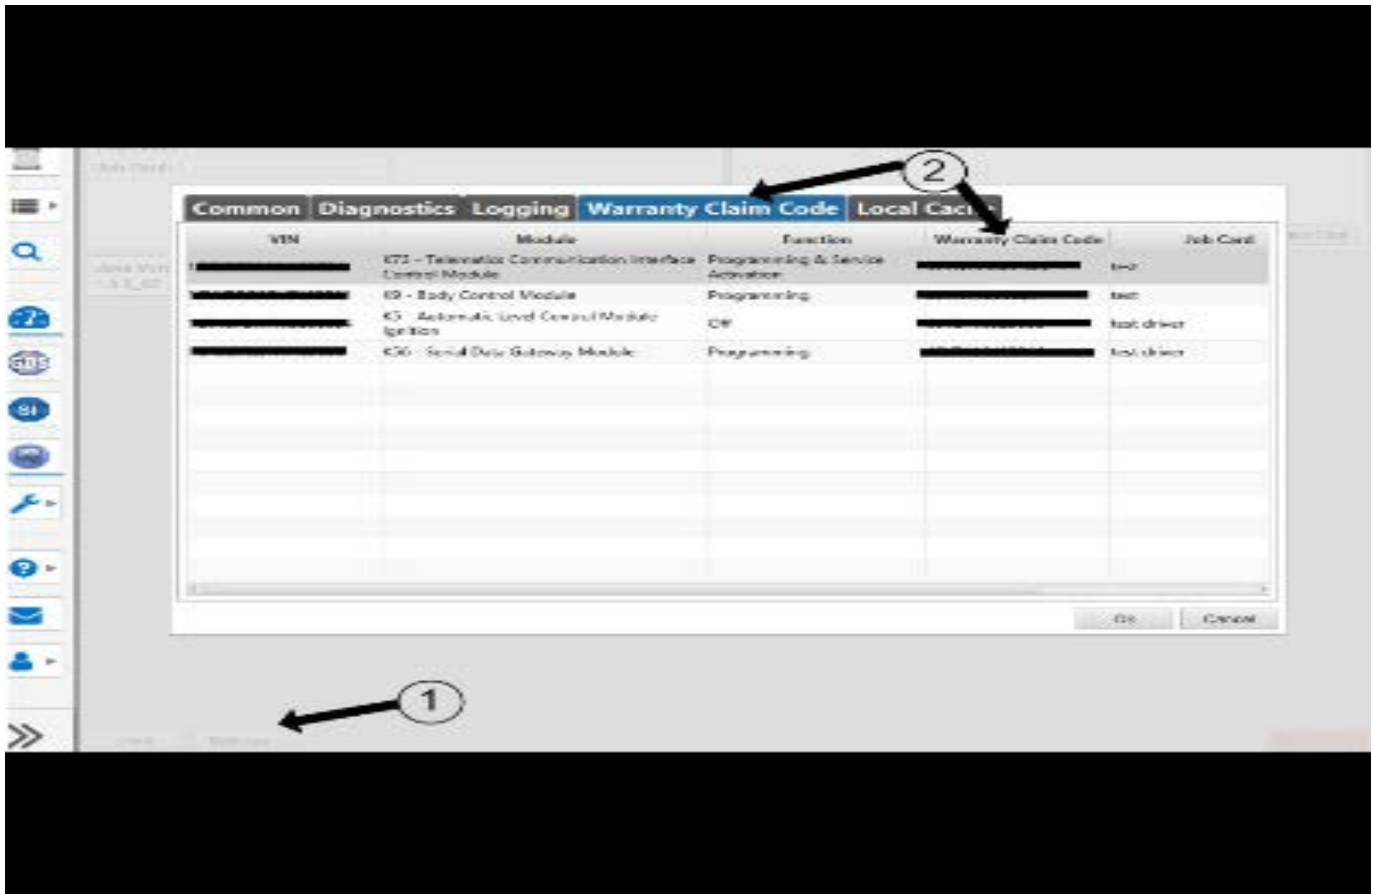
Job Card

Java Ver
1.8.0_60

Common | Diagnostics | Logging | Warranty Claim Code | Local Cac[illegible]

| VIN | Module | Function | Warranty Claim Code | Job Card |
|---|---|---|---|---|
| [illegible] | K73 - Telematics Communication Interface Control Module | Programming & Service Activation | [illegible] | test |
| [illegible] | K9 - Body Control Module | Programming | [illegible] | test |
| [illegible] | K5 - Automatic Level Control Module Ignition | Off | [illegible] | test driver |
| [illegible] | K56 - Serial Data Gateway Module | Programming | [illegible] | test driver |

Ok | Cancel

2

1

Check | Settings